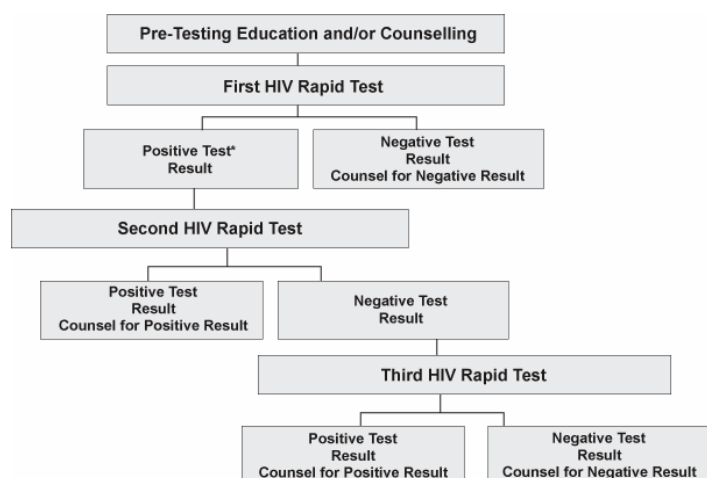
Pre-Testing Education and/or Counselling

First HIV Rapid Test

Positive Test* Result

Negative Test Result Counsel for Negative Result

Second HIV Rapid Test

Positive Test Result Counsel for Positive Result

Negative Test Result

Third HIV Rapid Test

Positive Test Result Counsel for Positive Result

Negative Test Result Counsel for Negative Result